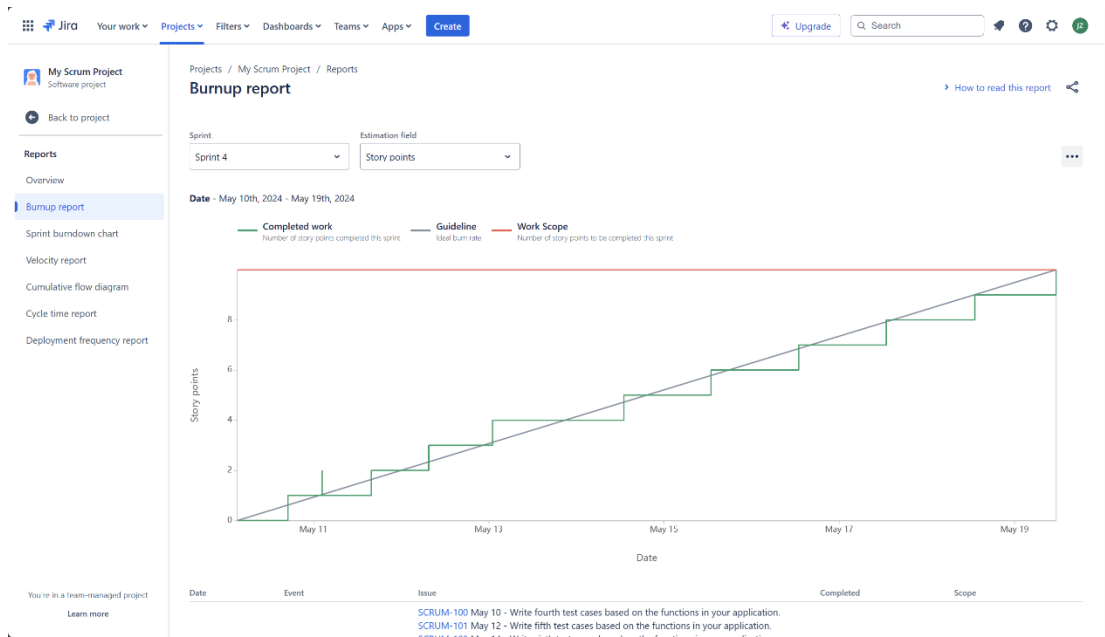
Jira Your work Projects Filters Dashboards Teams Apps Create

Upgrade Search

JZ

My Scrum Project
Software project

Back to project

Reports

Overview

Burnup report

Sprint burndown chart

Velocity report

Cumulative flow diagram

Cycle time report

Deployment frequency report

You're in a team-managed project

Learn more

Projects / My Scrum Project / Reports

Burnup report

How to read this report

Sprint
Sprint 4

Estimation field
Story points

Date - May 10th, 2024 - May 19th, 2024

Completed work
Number of story points completed this sprint

Guideline
Ideal burn rate

Work Scope
Number of story points to be completed this sprint

Story points

0
2
4
6
8

May 11 May 13 May 15 May 17 May 19

Date

| Date | Event | Issue | Completed | Scope |
|---|---|---|---|---|
| | | SCRUM-100 May 10 - Write fourth test cases based on the functions in your application. | | |
| | | SCRUM-101 May 12 - Write fifth test cases based on the functions in your application. | | |
| | | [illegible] | | |